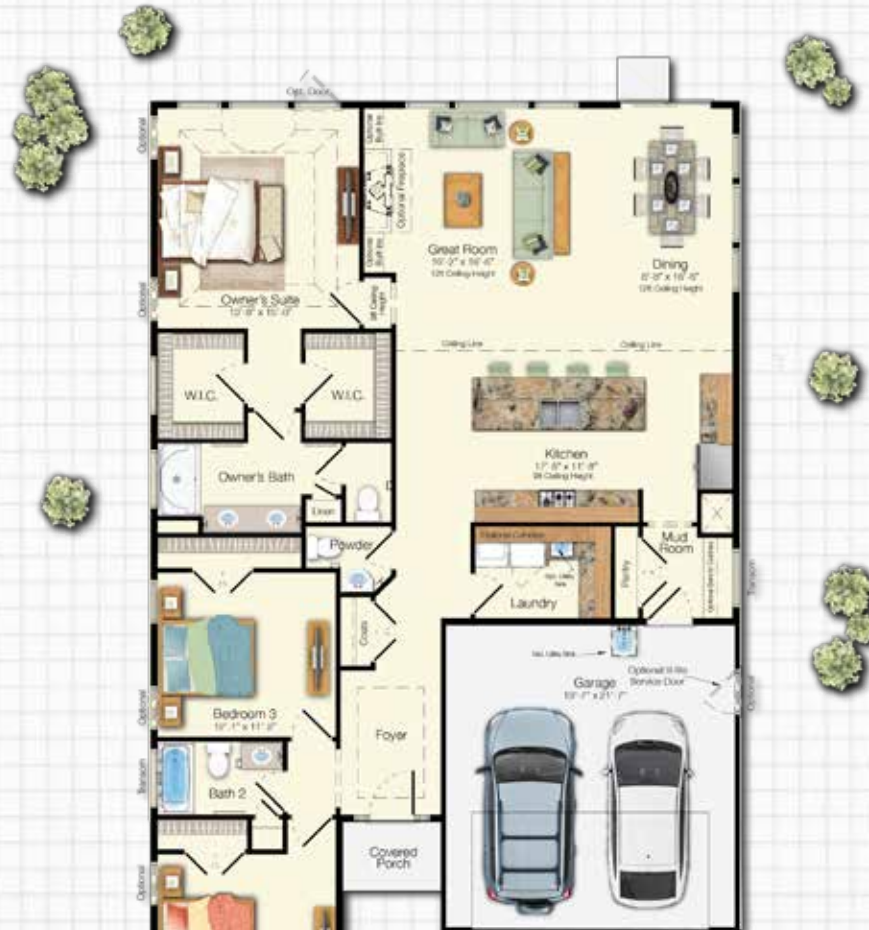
Opt. Door

Optional

Optional Built Ins

Optional Fireplace

Optional Built Ins

Great Room
15'-2" x 16'-6"
12ft Ceiling Height

Dining
8'-0" x 16'-5"
12ft Ceiling Height

Owner's Suite
13'-8" x 15'-3"

Optional

9ft Ceiling Height

Ceiling Line

Ceiling Line

W.I.C.

W.I.C.

Kitchen
17'-5" x 11'-8"
9ft Ceiling Height

Owner's Bath

Linen

Powder

Optional Cabinets

Mud Room

Pantry

Laundry

Optional Bench Cubbies

Transom

Coats

Garage
19'-7" x 21'-7"

Optional 9-lite Service Door

Optional

Bedroom 3
10'-1" x 11'-2"

Optional

Foyer

Transom

Bath 2

Covered Porch

Optional